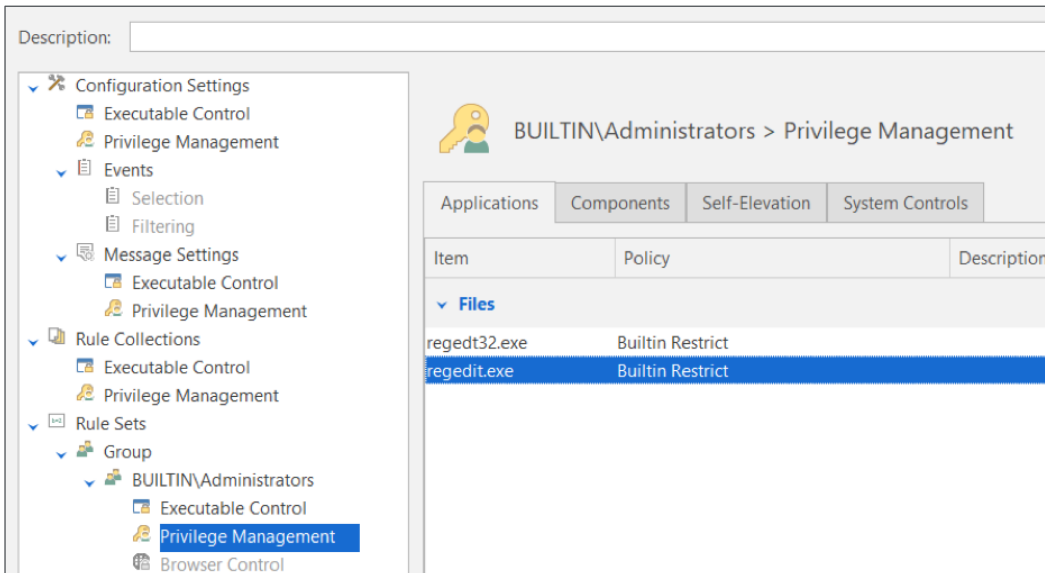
Description:

Configuration Settings
Executable Control
Privilege Management
Events
Selection
Filtering
Message Settings
Executable Control
Privilege Management
Rule Collections
Executable Control
Privilege Management
Rule Sets
Group
BUILTIN\Administrators
Executable Control
Privilege Management
Browser Control

BUILTIN\Administrators > Privilege Management

Applications | Components | Self-Elevation | System Controls

| Item | Policy | Description |
|---|---|---|
| Files | | |
| regedt32.exe | Builtin Restrict | |
| regedit.exe | Builtin Restrict | |